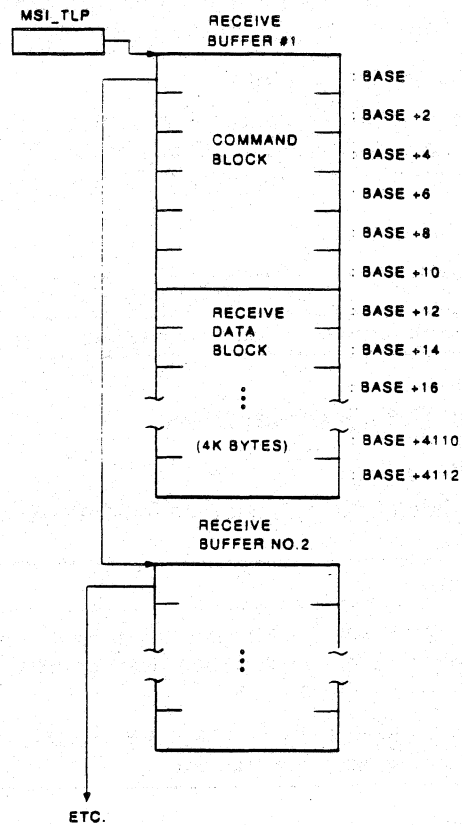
MSI_TLP

RECEIVE BUFFER #1

: BASE

: BASE +2

COMMAND BLOCK

: BASE +4

: BASE +6

: BASE +8

: BASE +10

RECEIVE DATA BLOCK

: BASE +12

: BASE +14

: BASE +16

(4K BYTES)

: BASE +4110

: BASE +4112

RECEIVE BUFFER NO.2

ETC.